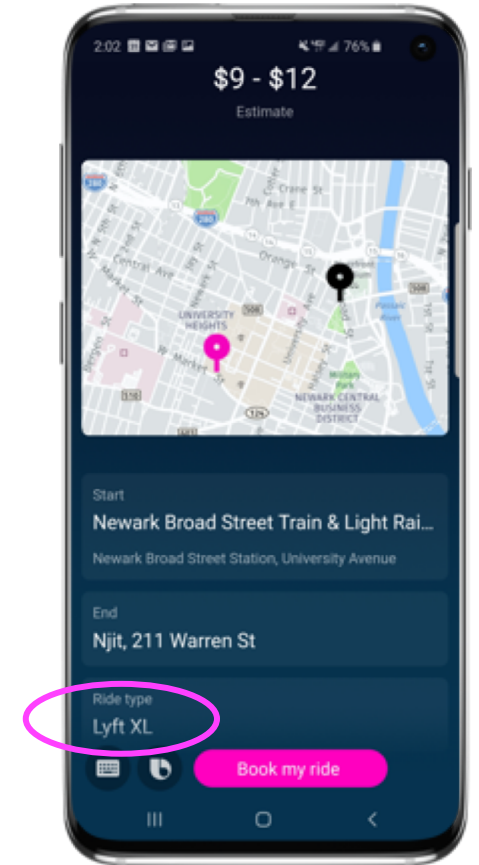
2:02

76%

$9 - $12

Estimate

Crane St

Central Ave

Orange St

UNIVERSITY HEIGHTS

W Market St

Military Park

NEWARK CENTRAL BUSINESS DISTRICT

Passaic River

Start

Newark Broad Street Train & Light Rai...

Newark Broad Street Station, University Avenue

End

Njit, 211 Warren St

Ride type

Lyft XL

Book my ride